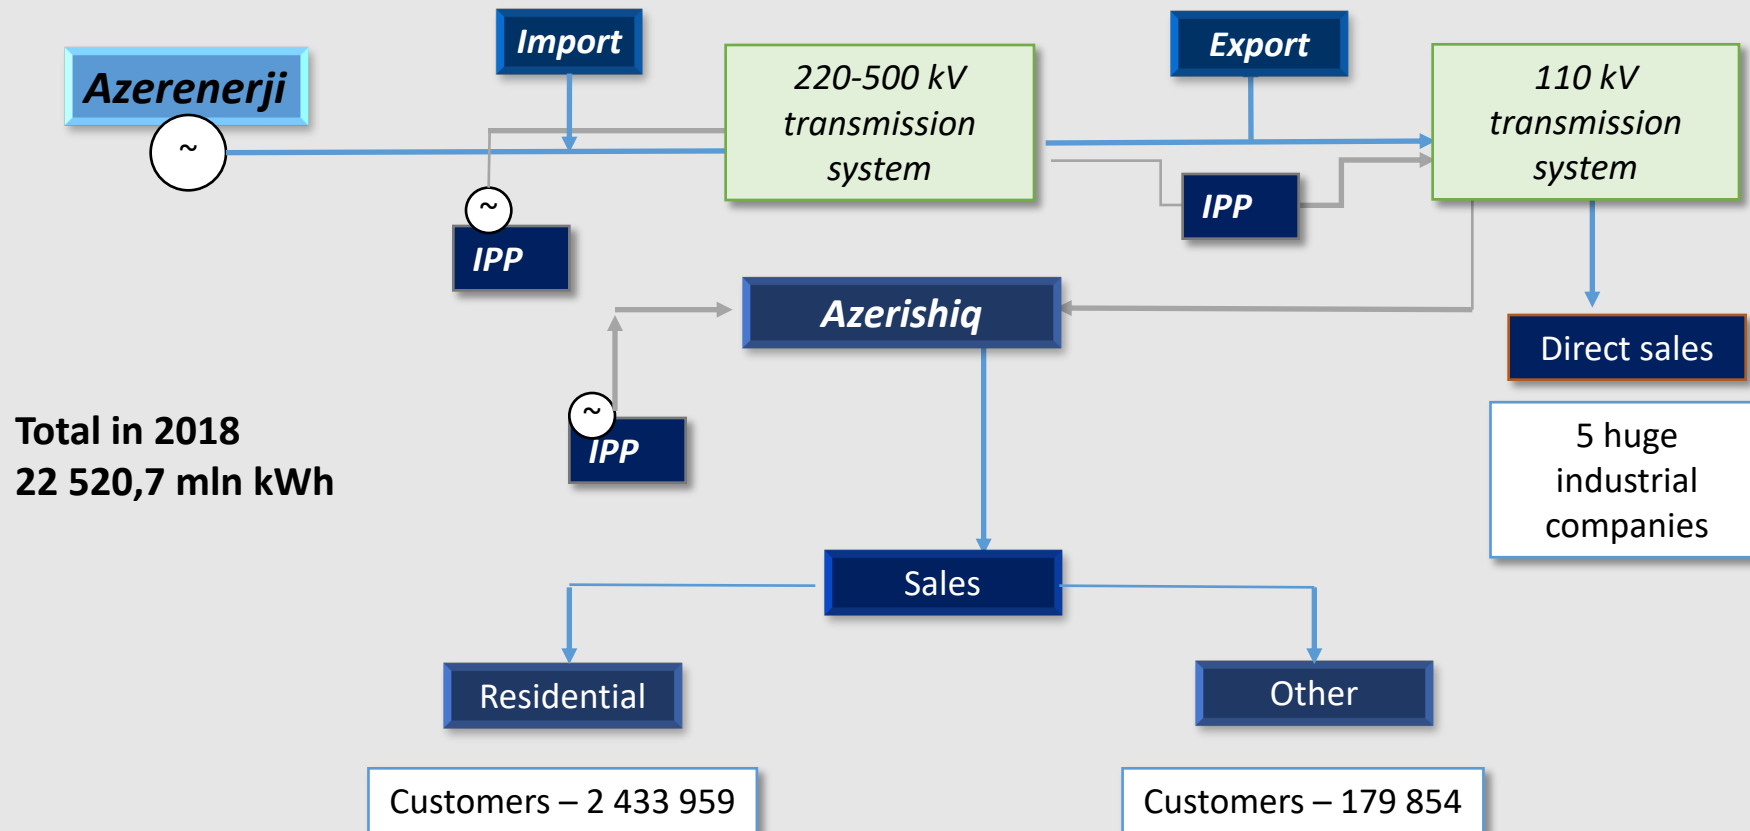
Azerenerji

~

Import

220-500 kV transmission system

Export

110 kV transmission system

~

IPP

IPP

Azerishiq

Direct sales

~

IPP

Total in 2018
22 520,7 mln kWh

5 huge industrial companies

Sales

Residential

Other

Customers – 2 433 959

Customers – 179 854